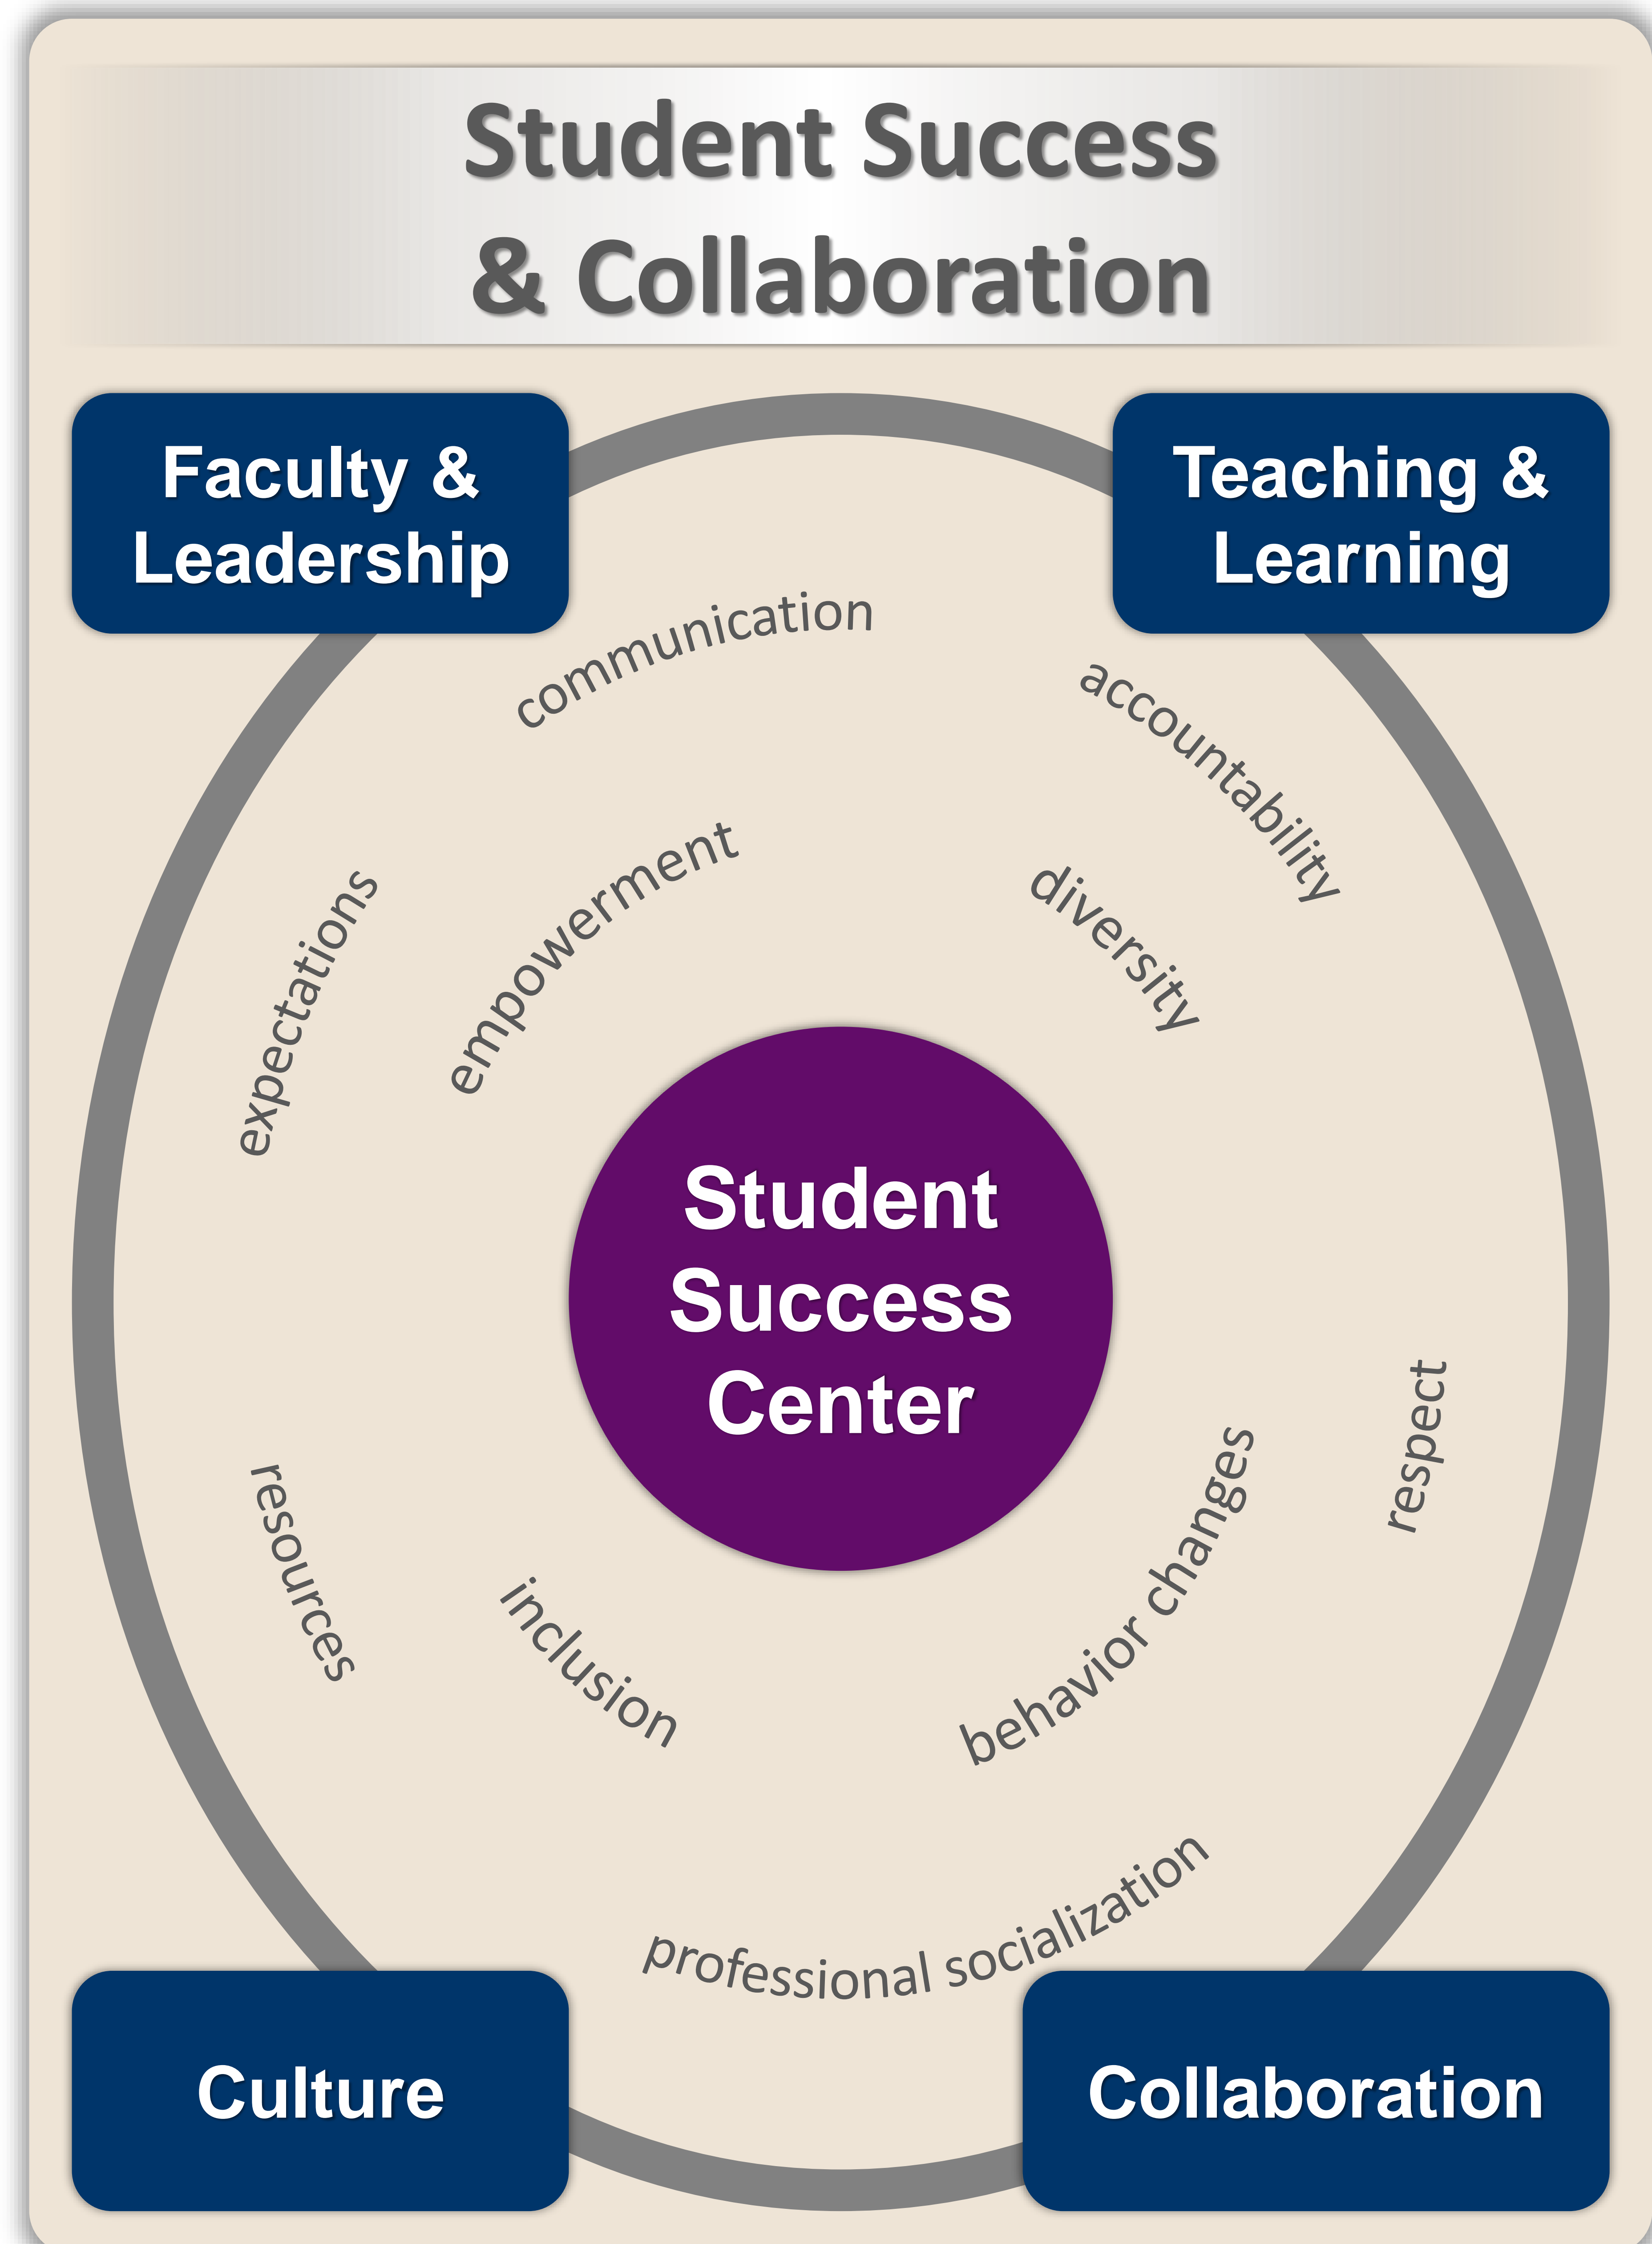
Student Success & Collaboration

Faculty & Leadership

Teaching & Learning

communication

accountability

expectations

empowerment

diversity

Student Success Center

respect

resources

inclusion

behavior changes

professional socialization

Culture

Collaboration